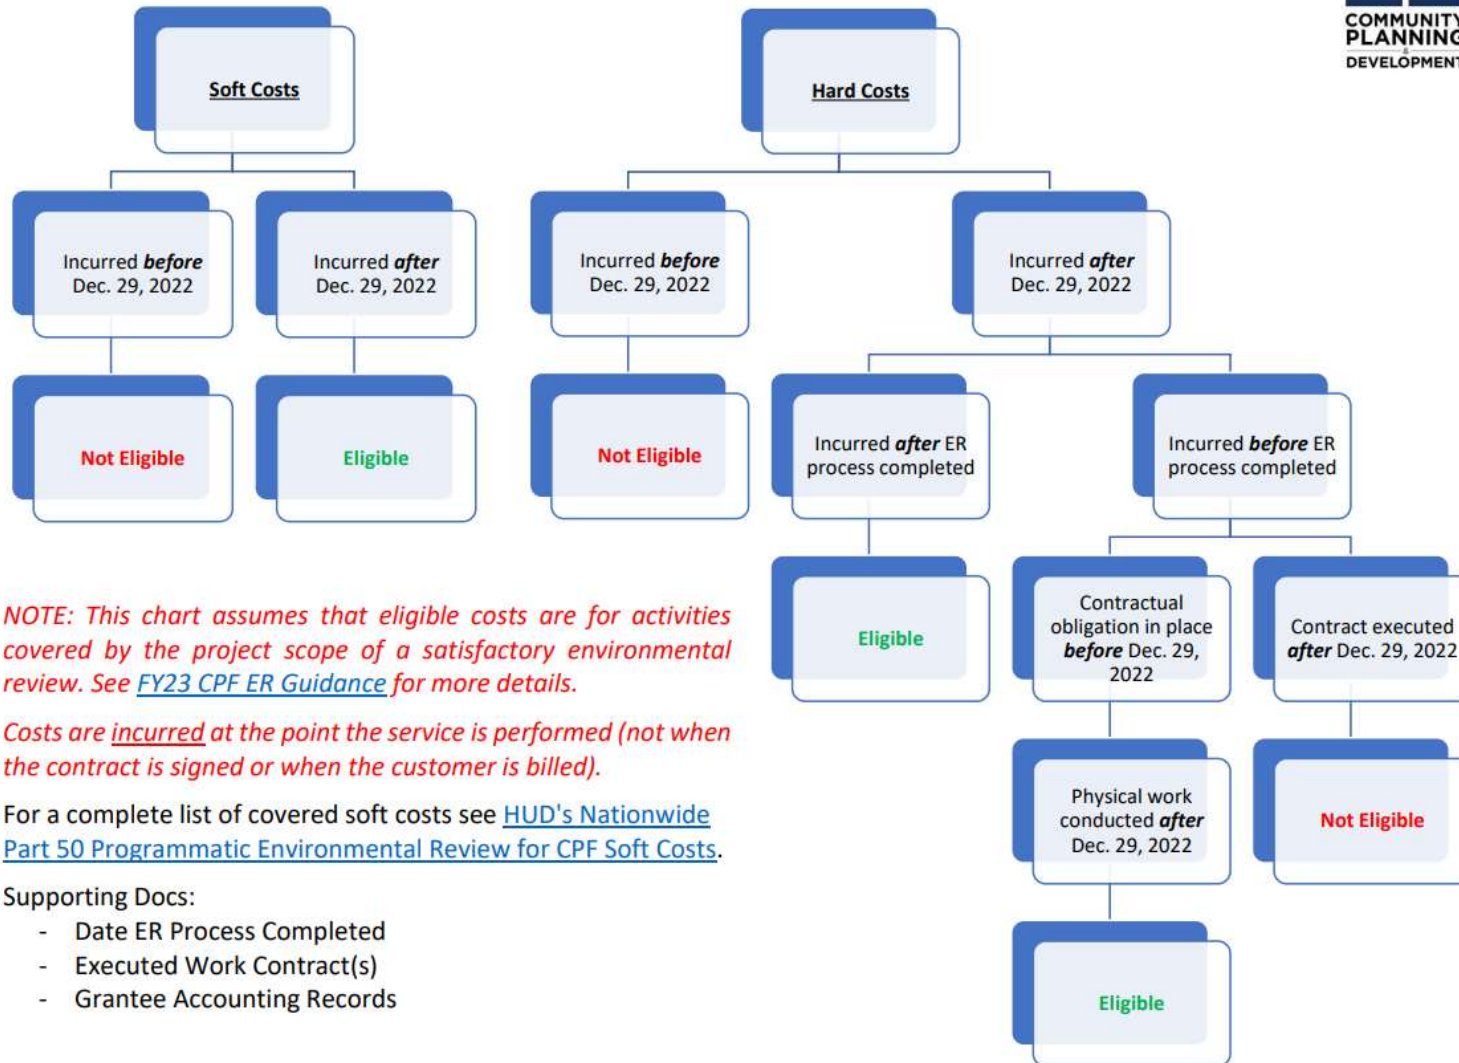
COMMUNITY PLANNING & DEVELOPMENT

Soft Costs

Incurred **before** Dec. 29, 2022

Not Eligible

Incurred **after** Dec. 29, 2022

Eligible

Hard Costs

Incurred **before** Dec. 29, 2022

Not Eligible

Incurred **after** Dec. 29, 2022

Incurred **after** ER process completed

Eligible

Incurred **before** ER process completed

Contractual obligation in place **before** Dec. 29, 2022

Physical work conducted **after** Dec. 29, 2022

Eligible

Contract executed **after** Dec. 29, 2022

Not Eligible

NOTE: This chart assumes that eligible costs are for activities covered by the project scope of a satisfactory environmental review. See FY23 CPF ER Guidance for more details.

Costs are incurred at the point the service is performed (not when the contract is signed or when the customer is billed).

For a complete list of covered soft costs see HUD's Nationwide Part 50 Programmatic Environmental Review for CPF Soft Costs.

Supporting Docs:
- Date ER Process Completed
- Executed Work Contract(s)
- Grantee Accounting Records